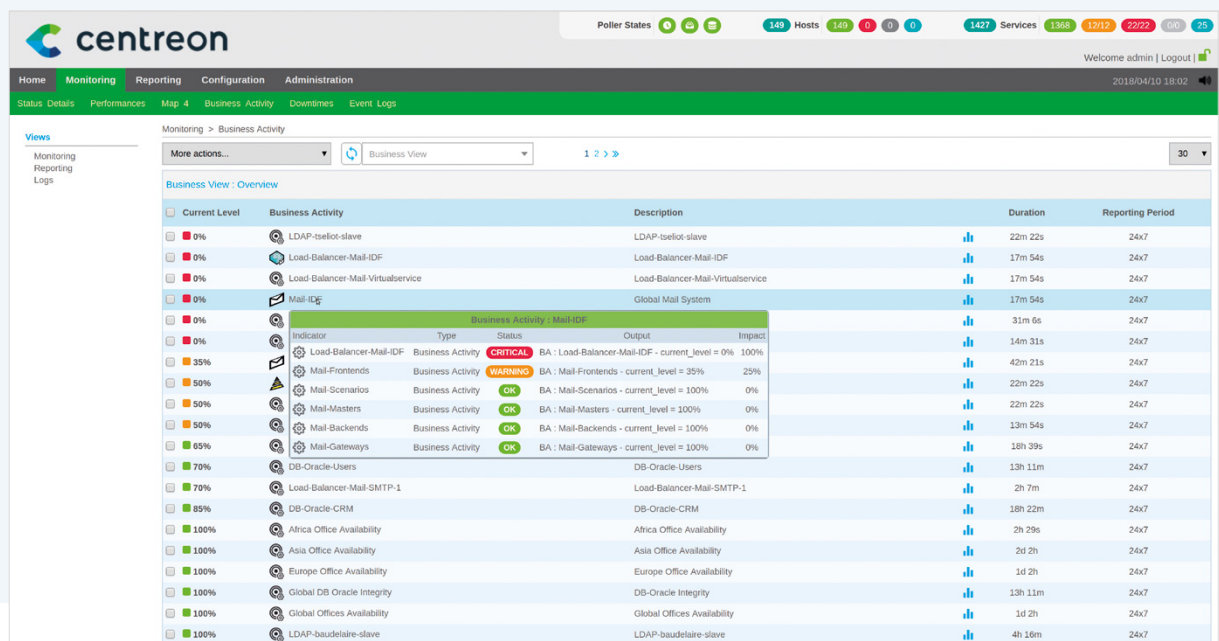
centreon

Poller States 149 Hosts 149 0 0 0 1427 Services 1368 12/12 22/22 0/0 25

Welcome admin | Logout |

Home Monitoring Reporting Configuration Administration 2018/04/10 18:02

Status Details Performances Map 4 Business Activity Downtimes Event Logs

Views
Monitoring
Reporting
Logs

Monitoring > Business Activity

More actions... Business View 1 2 > » 30

Business View : Overview

| Current Level | Business Activity | Description | | Duration | Reporting Period |
|---|---|---|---|---|---|
| 0% | LDAP-tseliot-slave | LDAP-tseliot-slave | | 22m 22s | 24x7 |
| 0% | Load-Balancer-Mail-IDF | Load-Balancer-Mail-IDF | | 17m 54s | 24x7 |
| 0% | Load-Balancer-Mail-Virtualservice | Load-Balancer-Mail-Virtualservice | | 17m 54s | 24x7 |
| 0% | Mail-IDF | Global Mail System | | 17m 54s | 24x7 |
| 0% | | | | 31m 6s | 24x7 |
| 0% | | | | 14m 31s | 24x7 |
| 35% | | | | 42m 21s | 24x7 |
| 50% | | | | 22m 22s | 24x7 |
| 50% | | | | 22m 22s | 24x7 |
| 50% | | | | 13m 54s | 24x7 |
| 65% | | | | 18h 39s | 24x7 |
| 70% | DB-Oracle-Users | DB-Oracle-Users | | 13h 11m | 24x7 |
| 70% | Load-Balancer-Mail-SMTP-1 | Load-Balancer-Mail-SMTP-1 | | 2h 7m | 24x7 |
| 85% | DB-Oracle-CRM | DB-Oracle-CRM | | 18h 22m | 24x7 |
| 100% | Africa Office Availability | Africa Office Availability | | 2h 29s | 24x7 |
| 100% | Asia Office Availability | Asia Office Availability | | 2d 2h | 24x7 |
| 100% | Europe Office Availability | Europe Office Availability | | 1d 2h | 24x7 |
| 100% | Global DB Oracle Integrity | DB-Oracle Integrity | | 13h 11m | 24x7 |
| 100% | Global Offices Availability | Global Offices Availability | | 1d 2h | 24x7 |
| 100% | LDAP-baudelaire-slave | LDAP-baudelaire-slave | | 4h 16m | 24x7 |

Business Activity : Mail-IDF

| Indicator | Type | Status | Output | Impact |
|---|---|---|---|---|
| Load-Balancer-Mail-IDF | Business Activity | CRITICAL | BA : Load-Balancer-Mail-IDF - current_level = 0% | 100% |
| Mail-Frontends | Business Activity | WARNING | BA : Mail-Frontends - current_level = 35% | 25% |
| Mail-Scenarios | Business Activity | OK | BA : Mail-Scenarios - current_level = 100% | 0% |
| Mail-Masters | Business Activity | OK | BA : Mail-Masters - current_level = 100% | 0% |
| Mail-Backends | Business Activity | OK | BA : Mail-Backends - current_level = 100% | 0% |
| Mail-Gateways | Business Activity | OK | BA : Mail-Gateways - current_level = 100% | 0% |